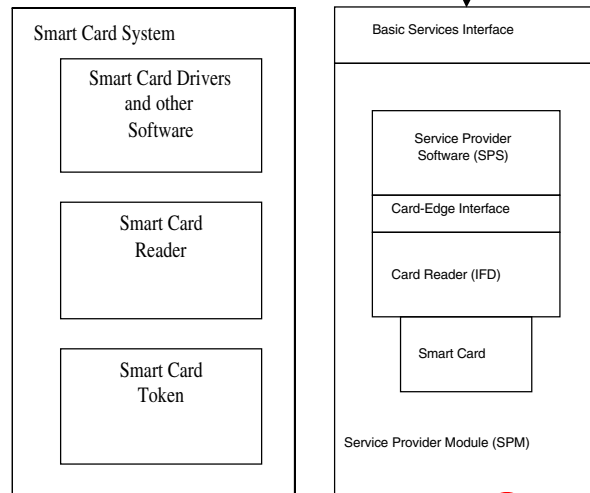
Smart Card System

Smart Card Drivers and other Software

Smart Card Reader

Smart Card Token

Basic Services Interface

Service Provider Software (SPS)

Card-Edge Interface

Card Reader (IFD)

Smart Card

Service Provider Module (SPM)